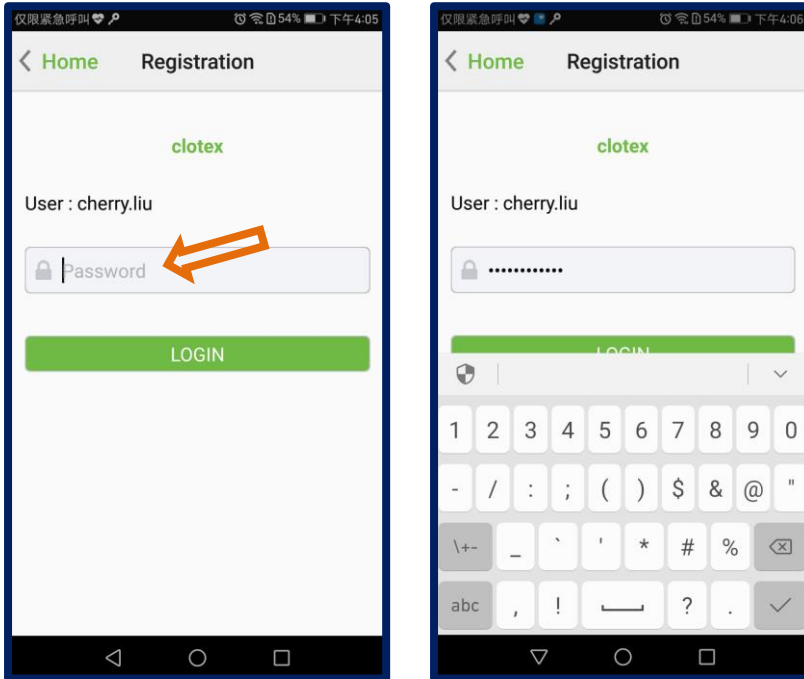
仅限紧急呼叫 54% 下午4:05

Home Registration

clotex

User : cherry.liu

Password

LOGIN

仅限紧急呼叫 54% 下午4:06

Home Registration

clotex

User : cherry.liu

••••••••••••

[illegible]

1 2 3 4 5 6 7 8 9 0

- / : ; ( ) $ & @ "

\+- _ ` ' * # %

abc , ! ? .